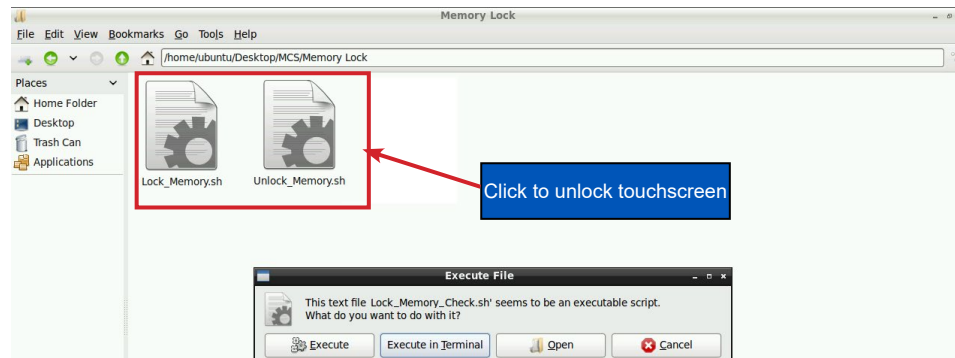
Memory Lock

File Edit View Bookmarks Go Tools Help

/home/ubuntu/Desktop/MCS/Memory Lock

Places
Home Folder
Desktop
Trash Can
Applications

Lock_Memory.sh
Unlock_Memory.sh

Click to unlock touchscreen

Execute File

This text file Lock_Memory_Check.sh' seems to be an executable script. What do you want to do with it?

Execute
Execute in Terminal
Open
Cancel